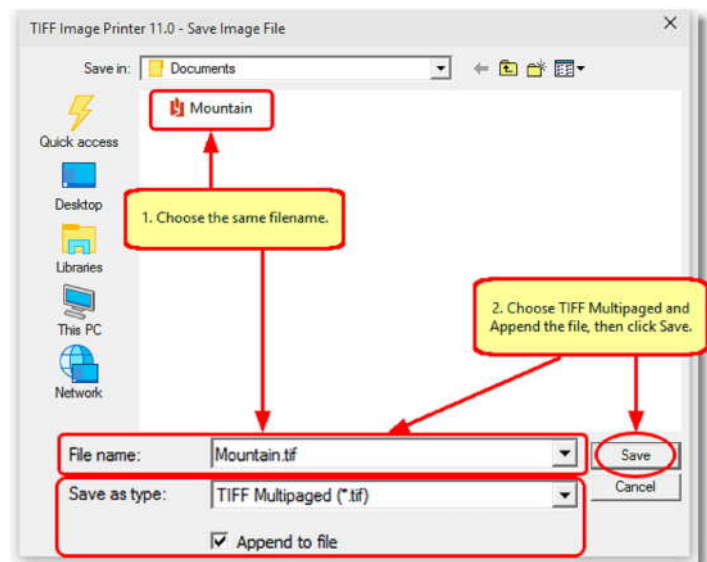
TIFF Image Printer 11.0 - Save Image File

×

Save in: Documents

Mountain

Quick access

Desktop

Libraries

This PC

Network

1. Choose the same filename.

2. Choose TIFF Multipaged and Append the file, then click Save.

File name: Mountain.tif

Save

Save as type: TIFF Multipaged (*.tif)

Cancel

Append to file